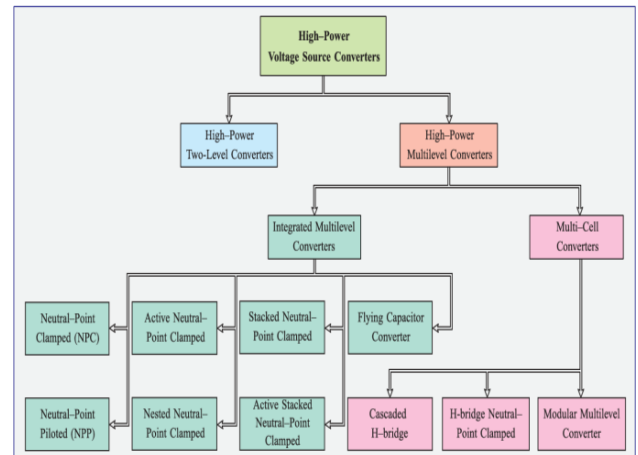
High–Power Voltage Source Converters

High–Power Two-Level Converters

High–Power Multilevel Converters

Integrated Multilevel Converters

Multi–Cell Converters

Neutral–Point Clamped (NPC)

Active Neutral–Point Clamped

Stacked Neutral–Point Clamped

Flying Capacitor Converter

Neutral–Point Piloted (NPP)

Nested Neutral–Point Clamped

Active Stacked Neutral–Point Clamped

Cascaded H–bridge

H-bridge Neutral–Point Clamped

Modular Multilevel Converter